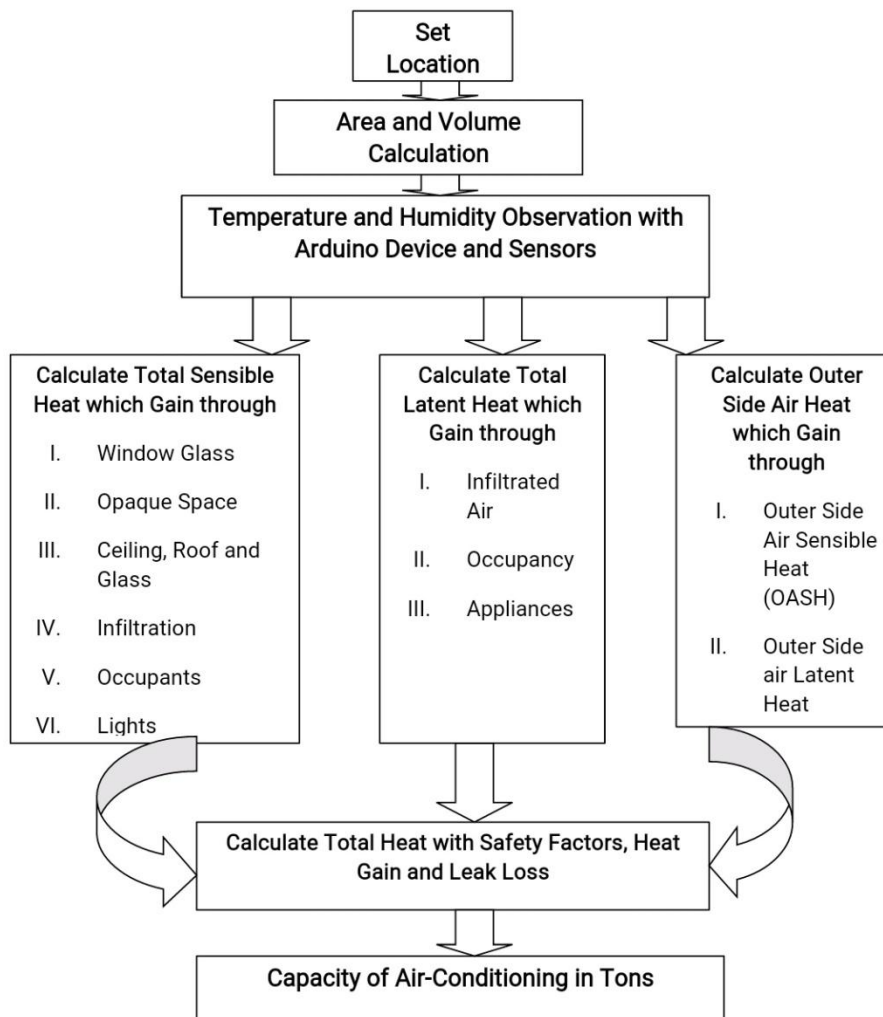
Set Location

Area and Volume Calculation

Temperature and Humidity Observation with Arduino Device and Sensors

Calculate Total Sensible Heat which Gain through

I. Window Glass

II. Opaque Space

III. Ceiling, Roof and Glass

IV. Infiltration

V. Occupants

VI. Lights

Calculate Total Latent Heat which Gain through

I. Infiltrated Air

II. Occupancy

III. Appliances

Calculate Outer Side Air Heat which Gain through

I. Outer Side Air Sensible Heat (OASH)

II. Outer Side air Latent Heat

Calculate Total Heat with Safety Factors, Heat Gain and Leak Loss

Capacity of Air-Conditioning in Tons